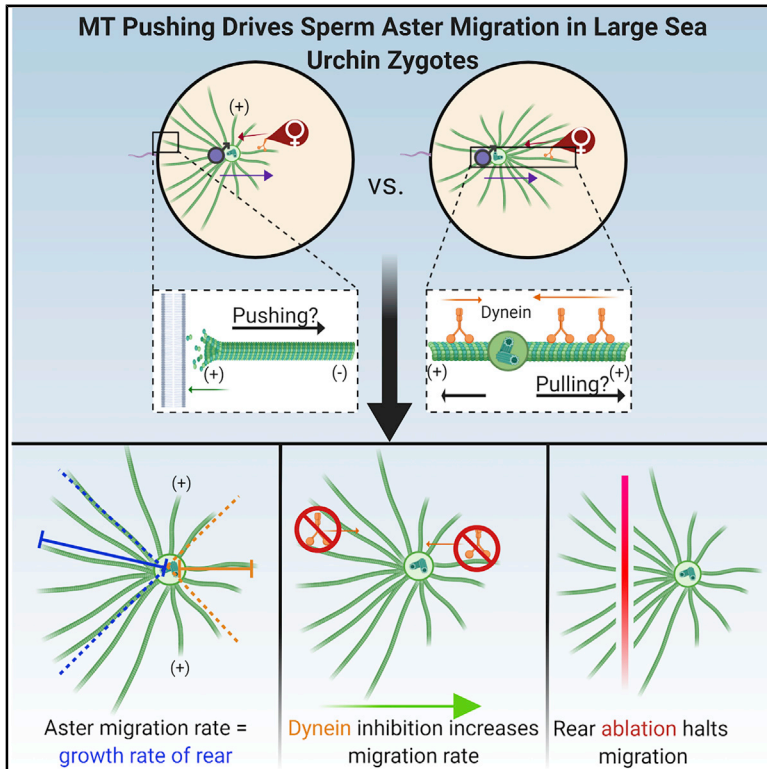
MT Pushing Drives Sperm Aster Migration in Large Sea Urchin Zygotes

(+)

vs.

Pushing?

(+)

(-)

Dynein

(+)

Pulling?

(+)

(+)

(+)

Aster migration rate = growth rate of rear

Dynein inhibition increases migration rate

Rear ablation halts migration